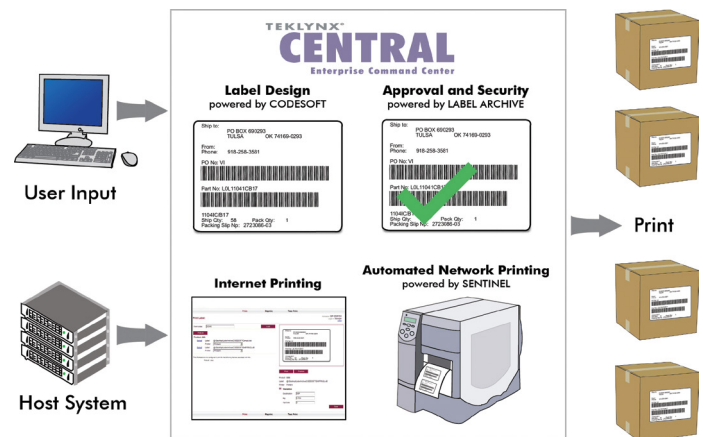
TEKLYNX®
CENTRAL
Enterprise Command Center

Label Design
powered by CODESOFT

Ship to:
PO BOX 693293
TULSA OK 74169-0293
From:
Phone: 918-258-3581
PO No: VI
Part No: L0L11041CB17
11041CB17
Ship Qty: 58 Pack Qty: 1
Packing Slip No: 2723066-03

Approval and Security
powered by LABEL ARCHIVE

Ship to:
PO BOX 693293
TULSA OK 74169-0293
From:
Phone: 918-258-3581
PO No: VI
Part No: L0L11041CB17
11041CB
Ship Qty: Pack Qty: 1
Packing Slip No: 2723066-03

Internet Printing

Automated Network Printing
powered by SENTINEL

User Input

Host System

Print